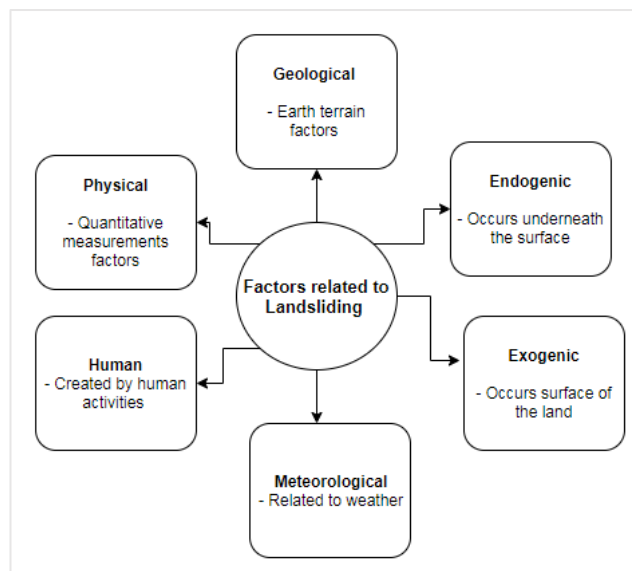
Geological

- Earth terrain factors

Physical

- Quantitative measurements factors

Endogenic

- Occurs underneath the surface

Factors related to Landsliding

Human

- Created by human activities

Exogenic

- Occurs surface of the land

Meteorological

- Related to weather